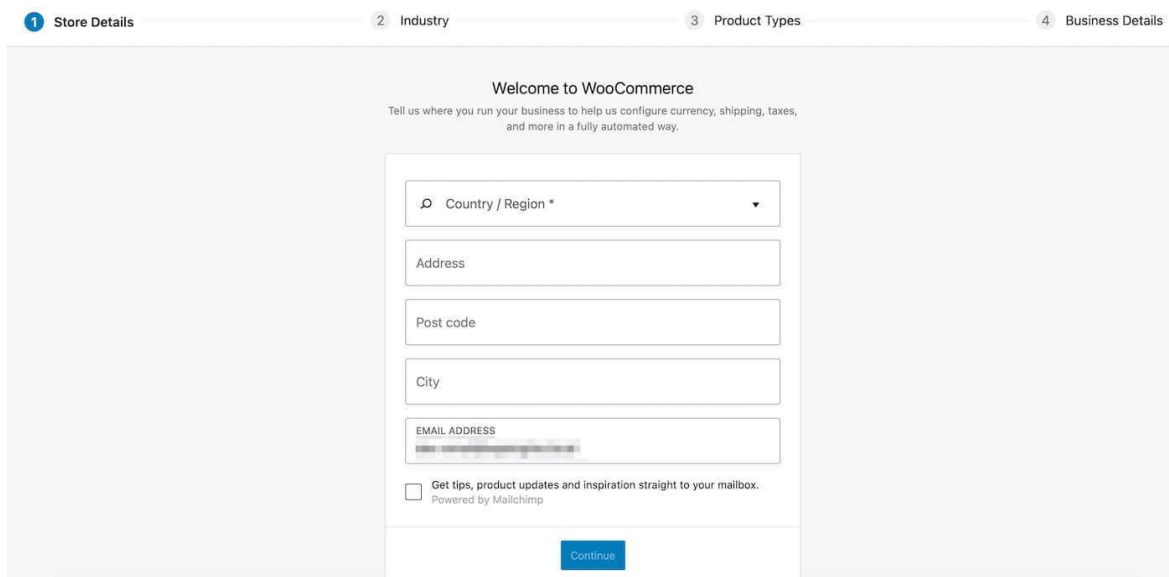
1 Store Details
2 Industry
3 Product Types
4 Business Details

Welcome to WooCommerce

Tell us where you run your business to help us configure currency, shipping, taxes, and more in a fully automated way.

Country / Region *

Address

Post code

City

EMAIL ADDRESS
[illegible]

Get tips, product updates and inspiration straight to your mailbox.
Powered by Mailchimp

Continue